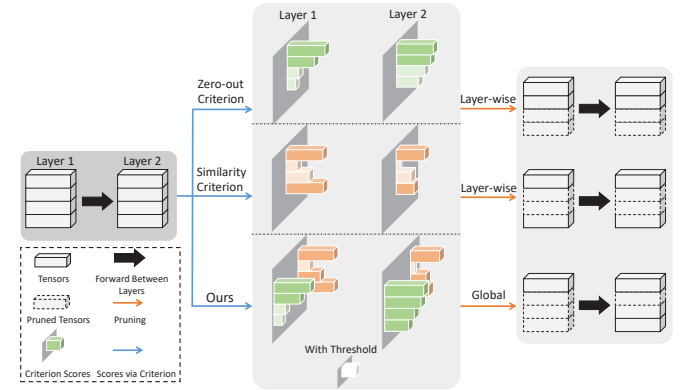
Layer 1

Layer 2

Tensors

Forward Between Layers

Pruned Tensors

Pruning

Criterion Scores

Scores via Criterion

Zero-out Criterion

Similarity Criterion

Ours

Layer 1

Layer 2

With Threshold

Layer-wise

Layer-wise

Global